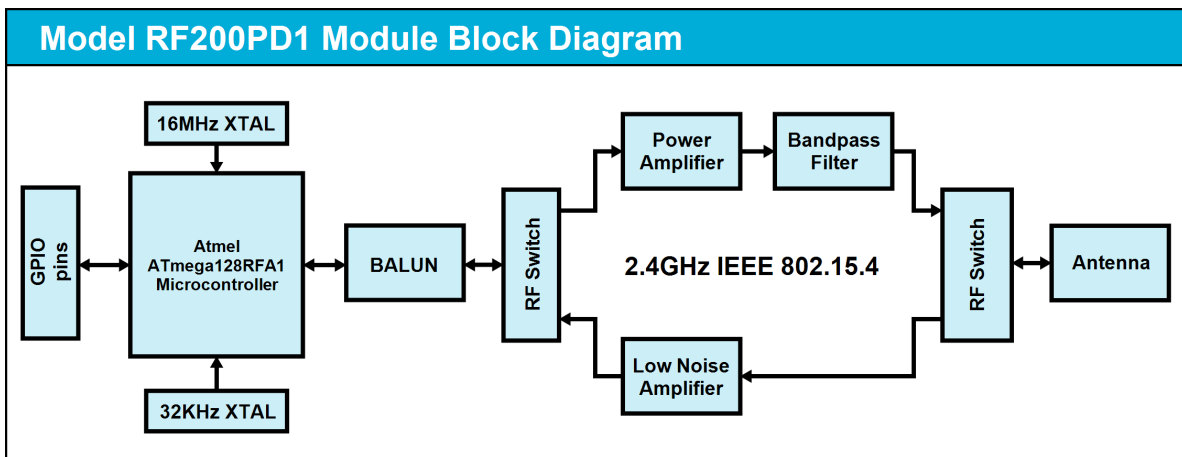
Model RF200PD1 Module Block Diagram

16MHz XTAL

GPIO pins

Atmel ATmega128RFA1 Microcontroller

32KHz XTAL

BALUN

RF Switch

Power Amplifier

Bandpass Filter

2.4GHz IEEE 802.15.4

Low Noise Amplifier

RF Switch

Antenna